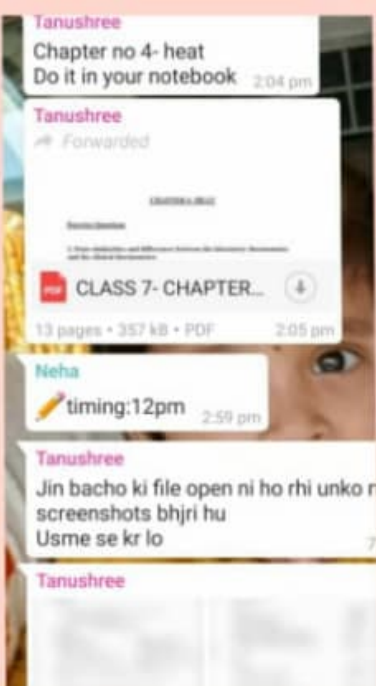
Tanushree
Chapter no 4- heat
Do it in your notebook 2:04 pm

Tanushree
Forwarded

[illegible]

PDF CLASS 7- CHAPTER...

13 pages • 357 kB • PDF 2:05 pm

Neha
timing:12pm 2:59 pm

Tanushree
Jin bacho ki file open ni ho rhi unko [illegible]
screenshots bhjri hu
Usme se kr lo

Tanushree